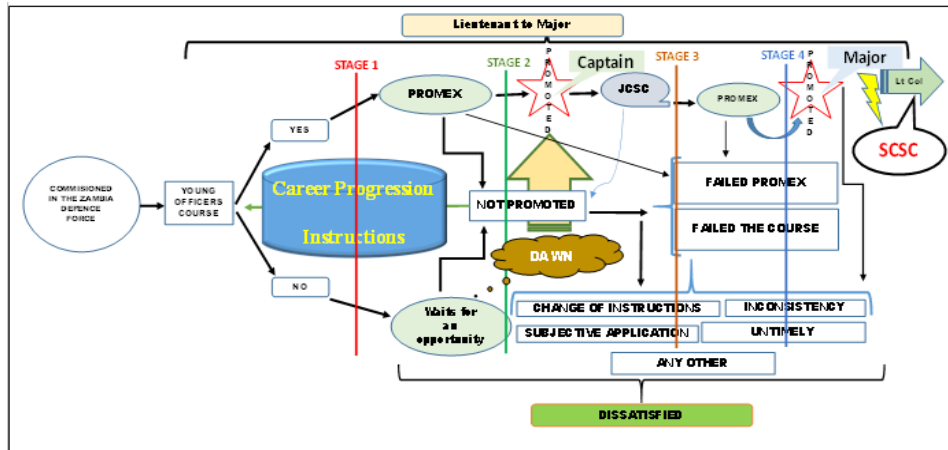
Lieutenant to Major

STAGE 1

STAGE 2

PROMOTED

Captain

STAGE 3

STAGE 4

PROMOTED

Major

Lt Col

SCSC

PROMEX

JCSC

PROMEX

COMMISIONED IN THE ZAMBIA DEFENCE FORCE

YOUNG OFFICERS COURSE

YES

NO

Career Progression Instructions

NOT PROMOTED

FAILED PROMEX

FAILED THE COURSE

DAWN

Waits for an opportunity

CHANGE OF INSTRUCTIONS

INCONSISTENCY

SUBJECTIVE APPLICATION

UNTIMELY

ANY OTHER

DISSATISFIED